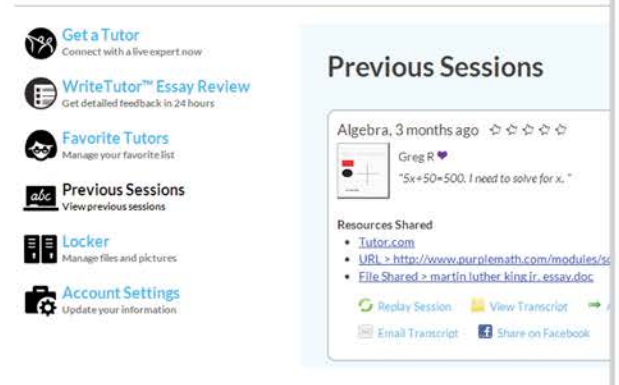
Get a Tutor
Connect with a live expert now

WriteTutor™ Essay Review
Get detailed feedback in 24 hours

Favorite Tutors
Manage your favorite list

abc Previous Sessions
View previous sessions

Locker
Manage files and pictures

Account Settings
Update your information

Previous Sessions

Algebra, 3 months ago ☆☆☆☆☆

Greg R ♥
"5x+50=500. I need to solve for x. "

Resources Shared
- Tutor.com
- URL > http://www.purplemath.com/modules/s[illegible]
- File Shared > martin luther king jr. essay.doc

Replay Session View Transcript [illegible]
Email Transcript Share on Facebook